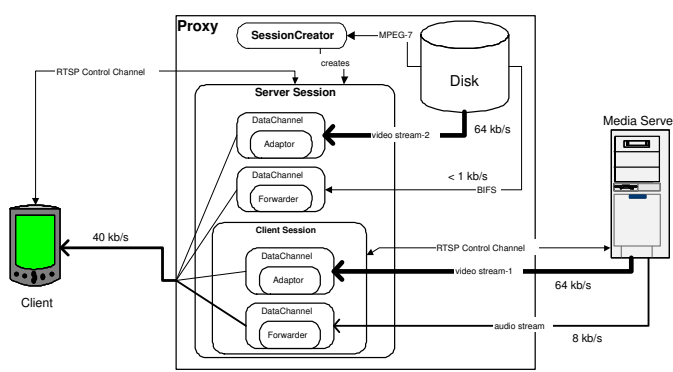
Proxy

SessionCreator

MPEG-7

creates

Disk

RTSP Control Channel

Server Session

DataChannel

Adaptor

video stream-2

64 kb/s

DataChannel

Forwarder

< 1 kb/s

BIFS

Media Serve

40 kb/s

Client Session

RTSP Control Channel

DataChannel

Adaptor

video stream-1

64 kb/s

Client

DataChannel

Forwarder

audio stream

8 kb/s